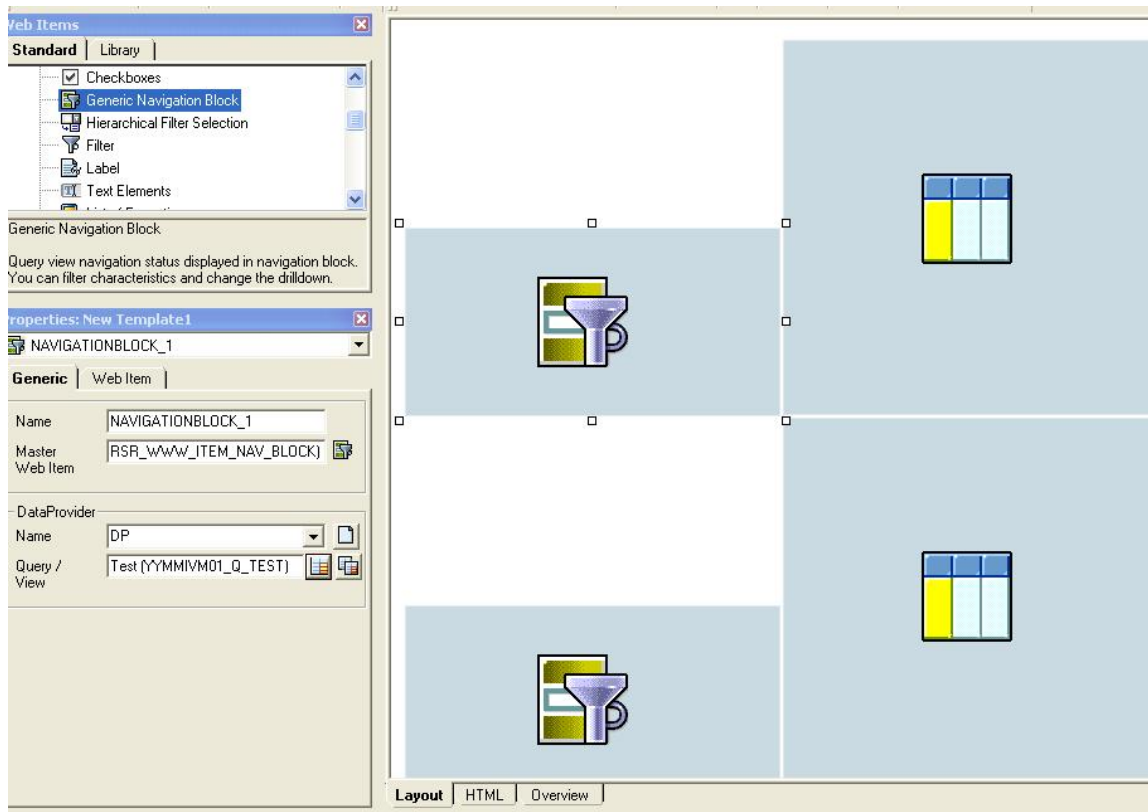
Veb Items

Standard | Library

Checkboxes
Generic Navigation Block
Hierarchical Filter Selection
Filter
Label
Text Elements
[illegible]

Generic Navigation Block

Query view navigation status displayed in navigation block. You can filter characteristics and change the drilldown.

roperties: New Template1

NAVIGATIONBLOCK_1

Generic | Web Item

Name NAVIGATIONBLOCK_1

Master Web Item RSR_WWW_ITEM_NAV_BLOCK)

DataProvider

Name DP

Query / View Test (YYMMIVM01_Q_TEST)

Layout | HTML | Overview